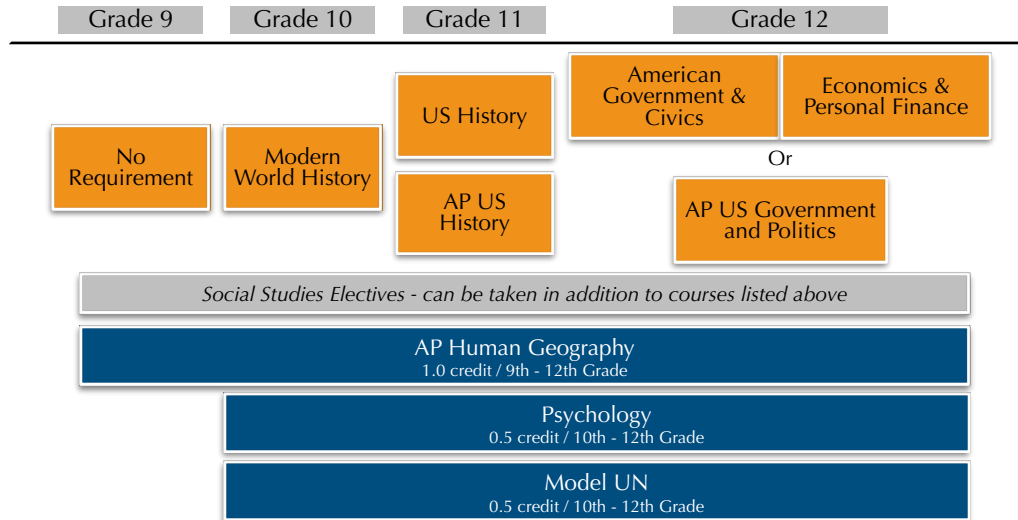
Grade 9
Grade 10
Grade 11
Grade 12

No Requirement

Modern World History

US History

AP US History

American Government & Civics

Economics & Personal Finance

Or

AP US Government and Politics

Social Studies Electives - can be taken in addition to courses listed above

AP Human Geography
1.0 credit / 9th - 12th Grade

Psychology
0.5 credit / 10th - 12th Grade

Model UN
0.5 credit / 10th - 12th Grade